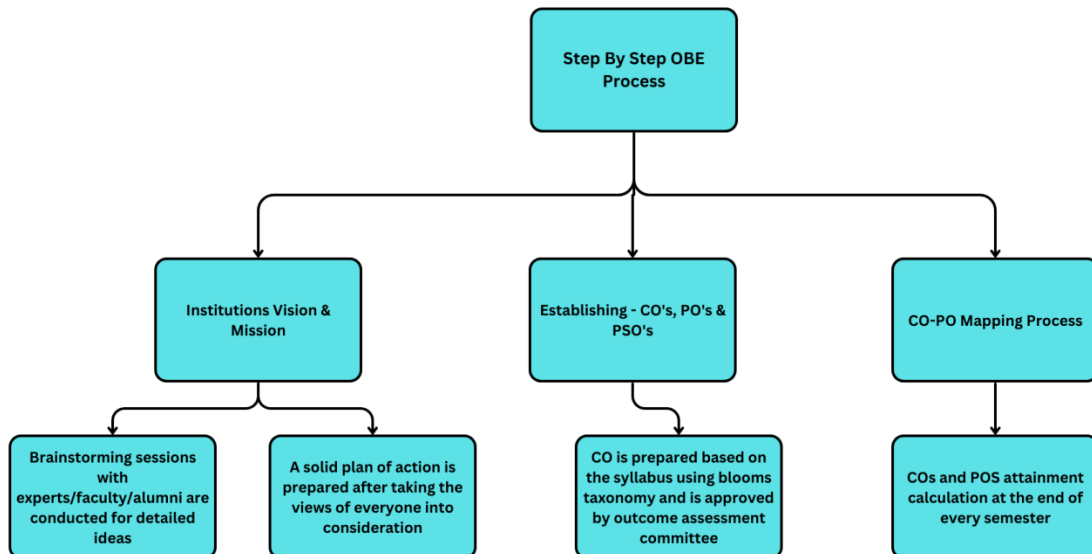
Step By Step OBE Process

Institutions Vision & Mission

Establishing - CO's, PO's & PSO's

CO-PO Mapping Process

Brainstorming sessions with experts/faculty/alumni are conducted for detailed ideas

A solid plan of action is prepared after taking the views of everyone into consideration

CO is prepared based on the syllabus using blooms taxonomy and is approved by outcome assessment committee

COs and POS attainment calculation at the end of every semester